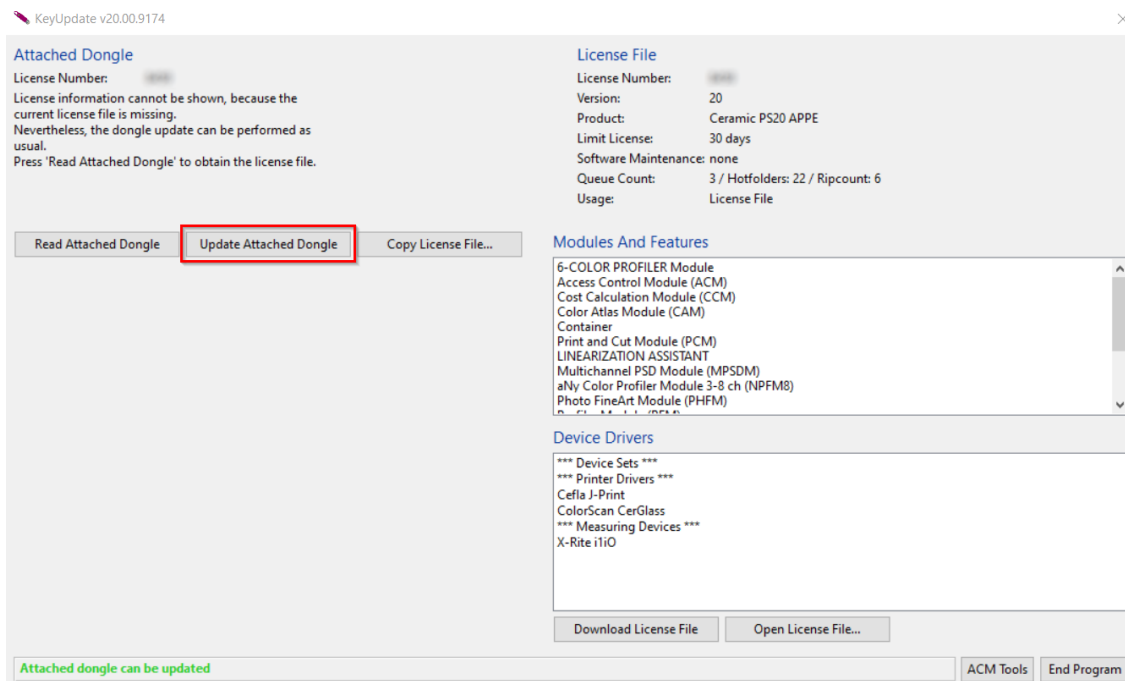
KeyUpdate v20.00.9174

Attached Dongle
License Number: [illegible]
License information cannot be shown, because the current license file is missing.
Nevertheless, the dongle update can be performed as usual.
Press 'Read Attached Dongle' to obtain the license file.

Read Attached Dongle
Update Attached Dongle
Copy License File...

License File
License Number: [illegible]
Version: 20
Product: Ceramic PS20 APPE
Limit License: 30 days
Software Maintenance: none
Queue Count: 3 / Hotfolders: 22 / Ripcount: 6
Usage: License File

Modules And Features
6-COLOR PROFILER Module
Access Control Module (ACM)
Cost Calculation Module (CCM)
Color Atlas Module (CAM)
Container
Print and Cut Module (PCM)
LINEARIZATION ASSISTANT
Multichannel PSD Module (MPSDM)
aNy Color Profiler Module 3-8 ch (NPFM8)
Photo FineArt Module (PHFM)
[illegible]

Device Drivers
*** Device Sets ***
*** Printer Drivers ***
Cefla J-Print
ColorScan CerGlass
*** Measuring Devices ***
X-Rite i1iO

Download License File
Open License File...

Attached dongle can be updated
ACM Tools
End Program